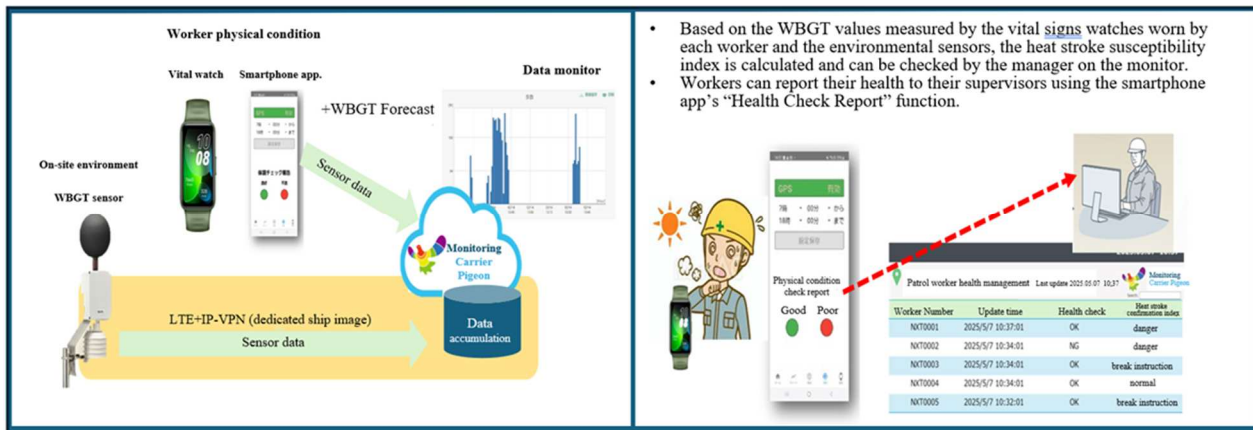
Worker physical condition

Vital watch

Smartphone app.

Data monitor

+WBGT Forecast

On-site environment

WBGT sensor

Sensor data

Monitoring Carrier Pigeon

LTE+IP-VPN (dedicated ship image)

Sensor data

Data accumulation

- Based on the WBGT values measured by the vital signs watches worn by each worker and the environmental sensors, the heat stroke susceptibility index is calculated and can be checked by the manager on the monitor.
- Workers can report their health to their supervisors using the smartphone app's "Health Check Report" function.

GPS

Physical condition check report

Good Poor

Patrol worker health management Last update 2025.05.07 10:37

Monitoring Carrier Pigeon

| Worker Number | Update time | Health check | Heat stroke confirmation index |
|---|---|---|---|
| NXT0001 | 2025/5/7 10:37:01 | OK | danger |
| NXT0002 | 2025/5/7 10:34:01 | NG | danger |
| NXT0003 | 2025/5/7 10:34:01 | OK | break instruction |
| NXT0004 | 2025/5/7 10:34:01 | OK | normal |
| NXT0005 | 2025/5/7 10:32:01 | OK | break instruction |